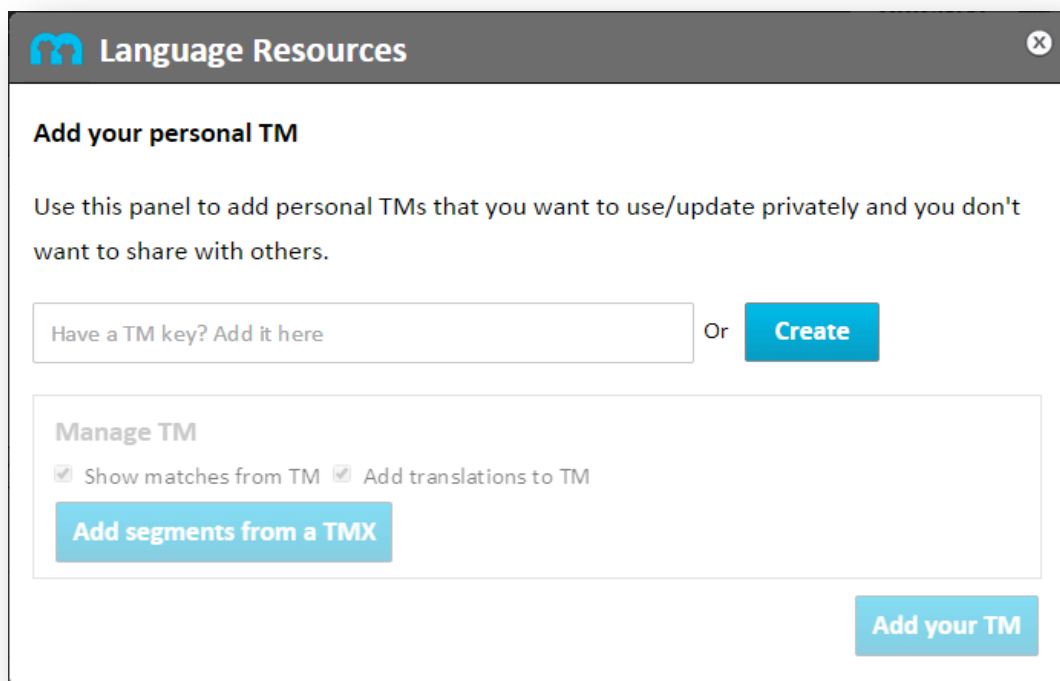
Language Resources

Add your personal TM

Use this panel to add personal TMs that you want to use/update privately and you don't want to share with others.

Have a TM key? Add it here

Or

Create

Manage TM

Show matches from TM

Add translations to TM

Add segments from a TMX

Add your TM